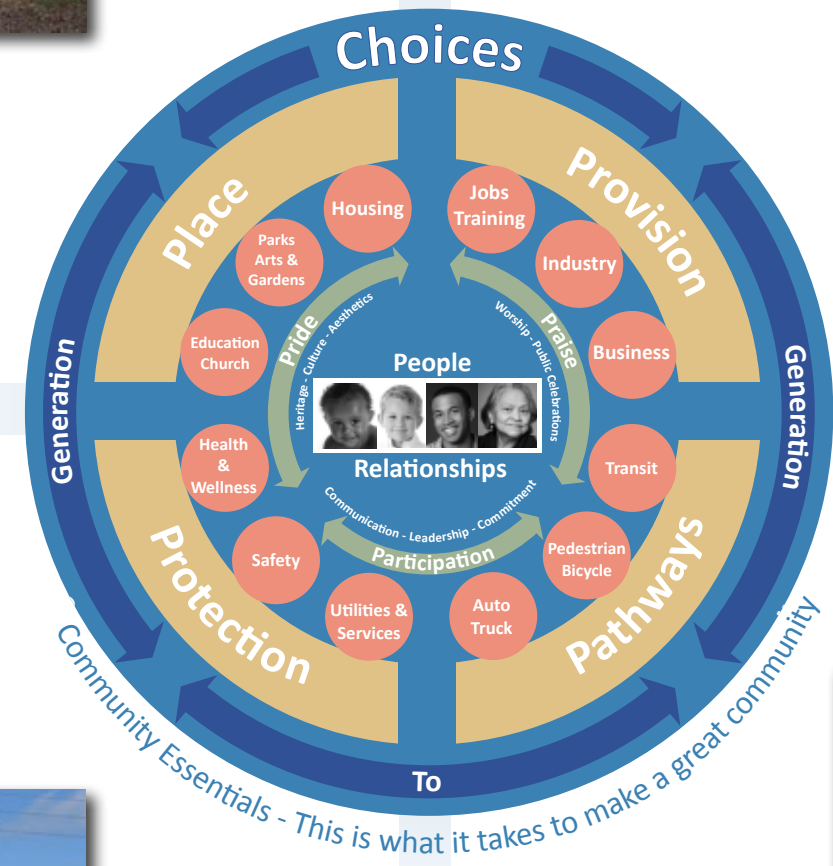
Choices

Place

Provision

Generation

Generation

Protection

Pathways

To

Housing

Parks Arts & Gardens

Education Church

Health & Wellness

Safety

Utilities & Services

Auto Truck

Pedestrian Bicycle

Transit

Business

Industry

Jobs Training

Pride

Heritage - Culture - Aesthetics

Praise

Worship - Public Celebrations

People

Relationships

Communication - Leadership - Commitment

Participation

Community Essentials - This is what it takes to make a great community